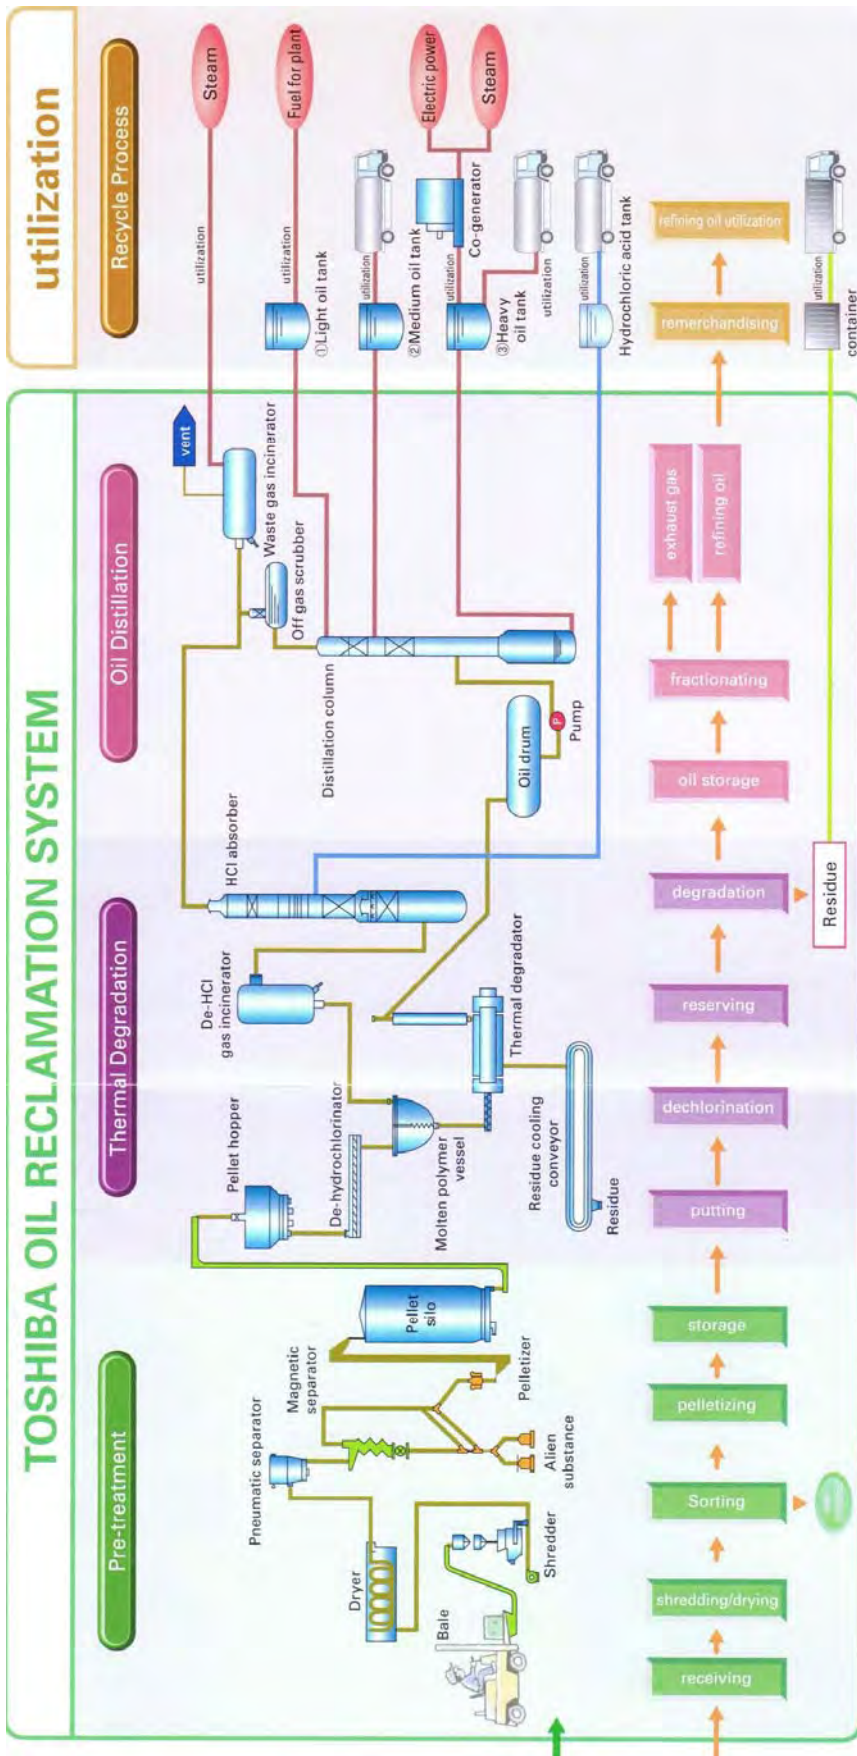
TOSHIBA OIL RECLAMATION SYSTEM

Pre-treatment

Thermal Degradation

Oil Distillation

utilization

Recycle Process

Bale

Dryer

Shredder

Pneumatic separator

Magnetic separator

Alien substance

Pelletizer

Pellet silo

Pellet hopper

De-hydrochlorinator

Molten polymer vessel

De-HCl gas incinerator

Thermal degradator

Residue cooling conveyor

Residue

HCl absorber

Oil drum

Pump

Distillation column

Off gas scrubber

Waste gas incinerator

vent

utilization

Steam

utilization

Fuel for plant

①Light oil tank

utilization

②Medium oil tank

utilization

Co-generator

Electric power

Steam

③Heavy oil tank

utilization

utilization

Hydrochloric acid tank

receiving

shredding/drying

Sorting

pelletizing

storage

putting

dechlorination

reserving

degradation

Residue

oil storage

fractionating

exhaust gas

refining oil

remerchandising

refining oil utilization

utilization

container